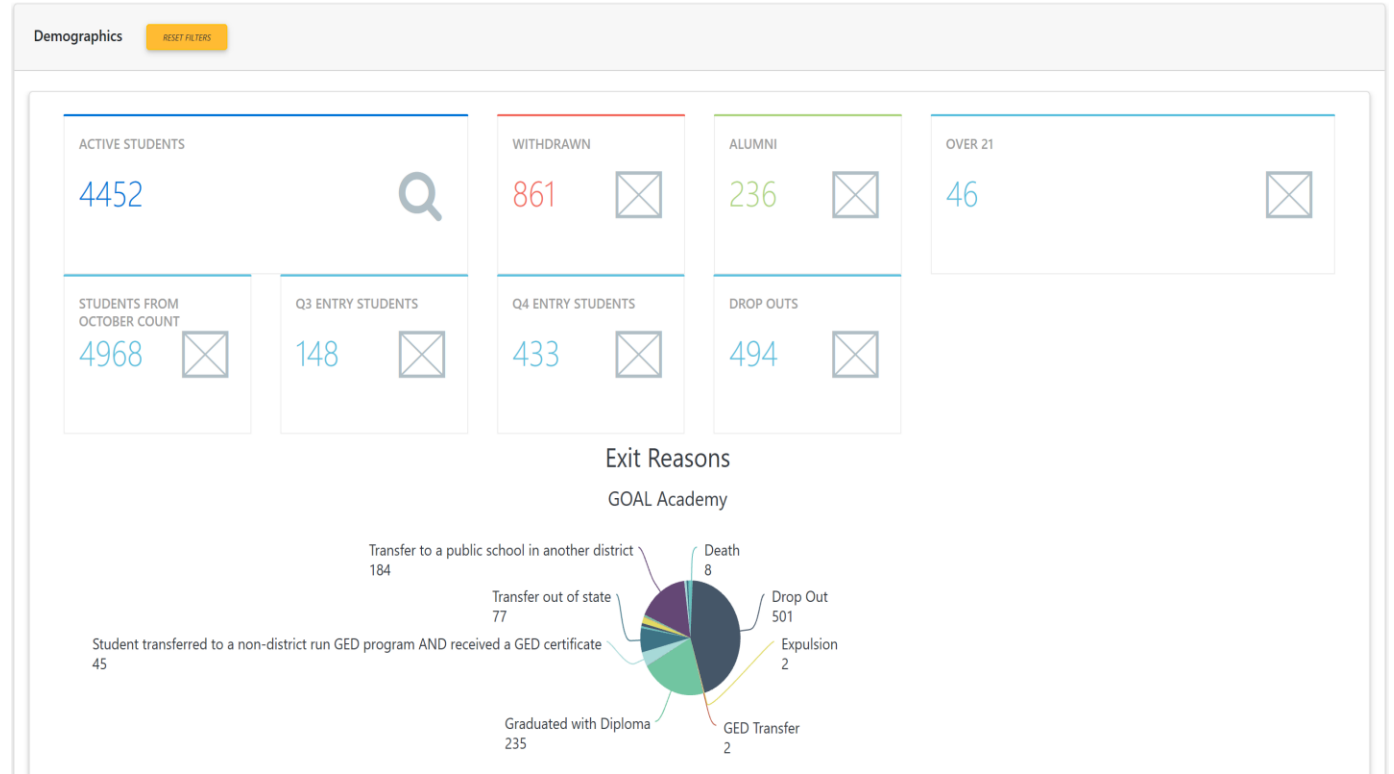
Demographics

RESET FILTERS

ACTIVE STUDENTS
4452

WITHDRAWN
861

ALUMNI
236

OVER 21
46

STUDENTS FROM OCTOBER COUNT
4968

Q3 ENTRY STUDENTS
148

Q4 ENTRY STUDENTS
433

DROP OUTS
494

Exit Reasons

GOAL Academy

Transfer to a public school in another district
184

Transfer out of state
77

Student transferred to a non-district run GED program AND received a GED certificate
45

Graduated with Diploma
235

Death
8

Drop Out
501

Expulsion
2

GED Transfer
2